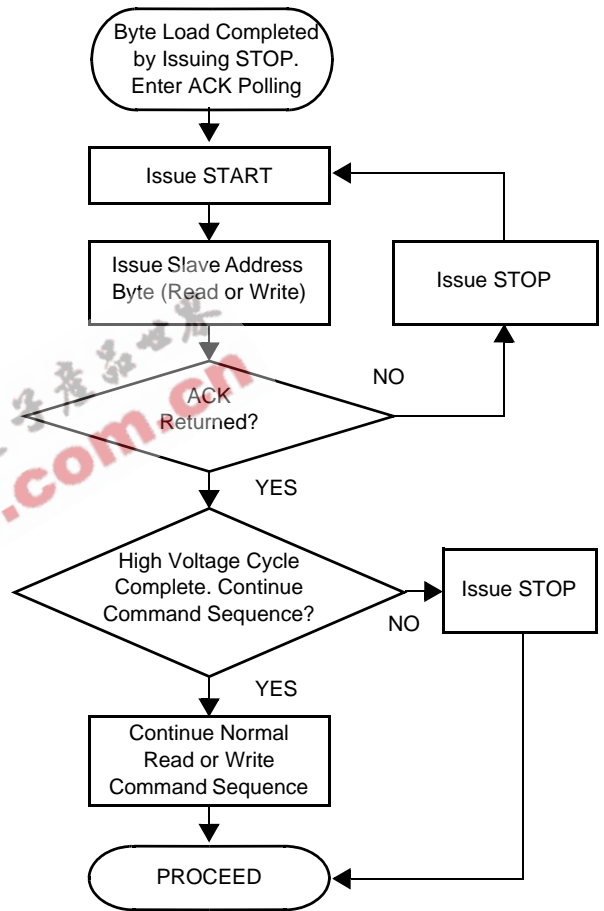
Byte Load Completed by Issuing STOP. Enter ACK Polling

Issue START

Issue Slave Address Byte (Read or Write)

Issue STOP

NO

ACK Returned?

.com.cn

YES

High Voltage Cycle Complete. Continue Command Sequence?

NO

Issue STOP

YES

Continue Normal Read or Write Command Sequence

PROCEED